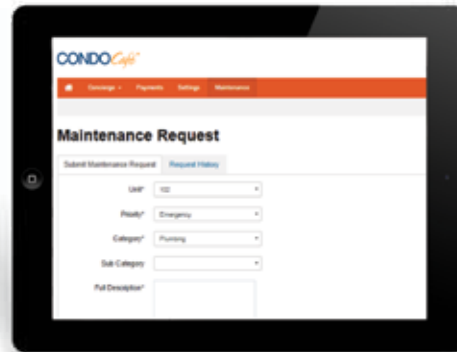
CONDO Cafe

Concierge ▾ Payments Settings Maintenance

Maintenance Request

Submit Maintenance Request Request History

Unit* 102

Priority* Emergency

Category* Plumbing

Sub Category

Full Description*